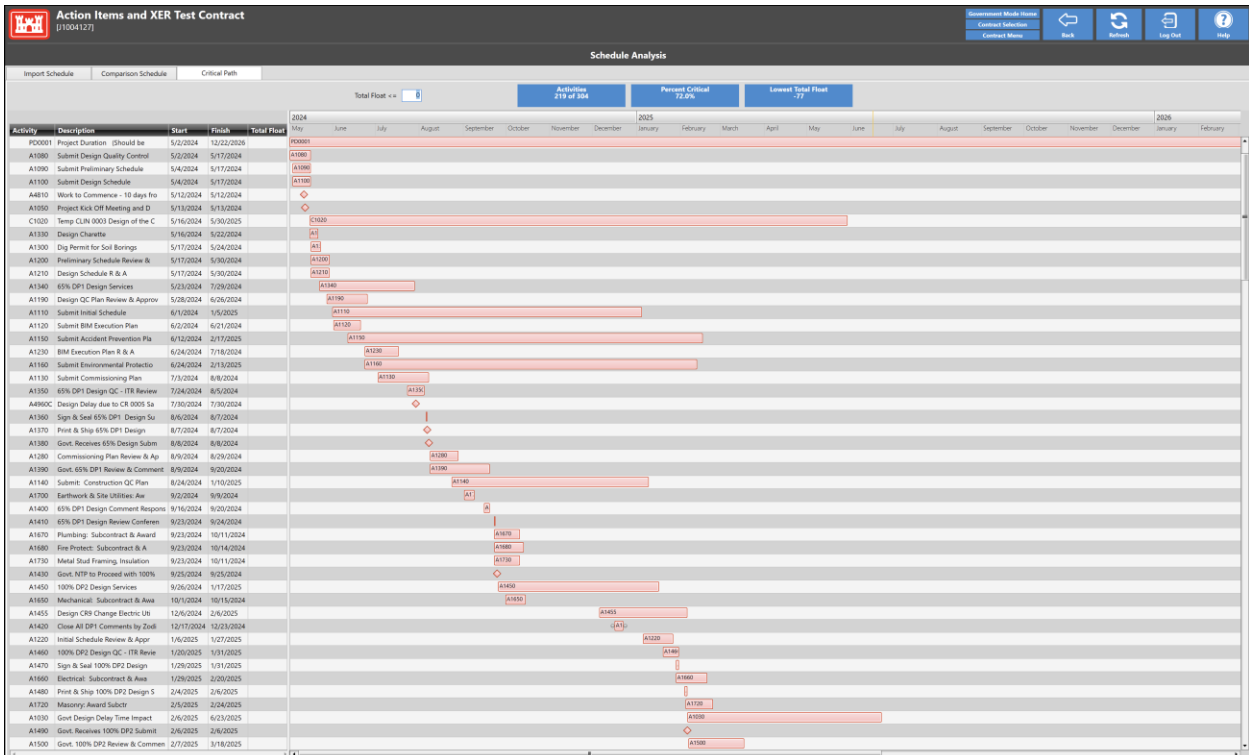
Action Items and XER Test Contract
[J1004127]

Government Mode Home
Contract Selection
Contract Menu
Back
Refresh
Log Out
Help

Schedule Analysis

Import Schedule
Comparison Schedule
Critical Path

Total Float <= 0

Activities
219 of 304

Percent Critical
72.0%

Lowest Total Float
-77

2024 | 2025 | 2026
May June July August September October November December January February March April May June July August September October November December January February

| Activity | Description | Start | Finish | Total Float |
|---|---|---|---|---|
| PD0001 | Project Duration (Should be | 5/2/2024 | 12/22/2026 | |
| A1080 | Submit Design Quality Control | 5/2/2024 | 5/17/2024 | |
| A1090 | Submit Preliminary Schedule | 5/4/2024 | 5/17/2024 | |
| A1100 | Submit Design Schedule | 5/4/2024 | 5/17/2024 | |
| A4810 | Work to Commence - 10 days fro | 5/12/2024 | 5/12/2024 | |
| A1050 | Project Kick Off Meeting and D | 5/13/2024 | 5/13/2024 | |
| C1020 | Temp CLIN 0003 Design of the C | 5/16/2024 | 5/30/2025 | |
| A1330 | Design Charette | 5/16/2024 | 5/22/2024 | |
| A1300 | Dig Permit for Soil Borings | 5/17/2024 | 5/24/2024 | |
| A1200 | Preliminary Schedule Review & | 5/17/2024 | 5/30/2024 | |
| A1210 | Design Schedule R & A | 5/17/2024 | 5/30/2024 | |
| A1340 | 65% DP1 Design Services | 5/23/2024 | 7/29/2024 | |
| A1190 | Design QC Plan Review & Approv | 5/28/2024 | 6/26/2024 | |
| A1110 | Submit Initial Schedule | 6/1/2024 | 1/5/2025 | |
| A1120 | Submit BIM Execution Plan | 6/2/2024 | 6/21/2024 | |
| A1150 | Submit Accident Prevention Pla | 6/12/2024 | 2/17/2025 | |
| A1230 | BIM Execution Plan R & A | 6/24/2024 | 7/18/2024 | |
| A1160 | Submit Environmental Protectio | 6/24/2024 | 2/13/2025 | |
| A1130 | Submit Commissioning Plan | 7/3/2024 | 8/8/2024 | |
| A1350 | 65% DP1 Design QC - ITR Review | 7/24/2024 | 8/5/2024 | |
| A4960C | Design Delay due to CR 0005 Sa | 7/30/2024 | 7/30/2024 | |
| A1360 | Sign & Seal 65% DP1 Design Su | 8/6/2024 | 8/7/2024 | |
| A1370 | Print & Ship 65% DP1 Design | 8/7/2024 | 8/7/2024 | |
| A1380 | Govt. Receives 65% Design Subm | 8/8/2024 | 8/8/2024 | |
| A1280 | Commissioning Plan Review & Ap | 8/9/2024 | 8/29/2024 | |
| A1390 | Govt. 65% DP1 Review & Comment | 8/9/2024 | 9/20/2024 | |
| A1140 | Submit: Construction QC Plan | 8/24/2024 | 1/10/2025 | |
| A1700 | Earthwork & Site Utilities: Aw | 9/2/2024 | 9/9/2024 | |
| A1400 | 65% DP1 Design Comment Respons | 9/16/2024 | 9/20/2024 | |
| A1410 | 65% DP1 Design Review Conferen | 9/23/2024 | 9/24/2024 | |
| A1670 | Plumbing: Subcontract & Award | 9/23/2024 | 10/11/2024 | |
| A1680 | Fire Protect: Subcontract & A | 9/23/2024 | 10/14/2024 | |
| A1730 | Metal Stud Framing, Insulation | 9/23/2024 | 10/11/2024 | |
| A1430 | Govt. NTP to Proceed with 100% | 9/25/2024 | 9/25/2024 | |
| A1450 | 100% DP2 Design Services | 9/26/2024 | 1/17/2025 | |
| A1650 | Mechanical: Subcontract & Awa | 10/1/2024 | 10/15/2024 | |
| A1455 | Design CR9 Change Electric Uti | 12/6/2024 | 2/6/2025 | |
| A1420 | Close All DP1 Comments by Zodi | 12/17/2024 | 12/23/2024 | |
| A1220 | Initial Schedule Review & Appr | 1/6/2025 | 1/27/2025 | |
| A1460 | 100% DP2 Design QC - ITR Revie | 1/20/2025 | 1/31/2025 | |
| A1470 | Sign & Seal 100% DP2 Design | 1/29/2025 | 1/31/2025 | |
| A1660 | Electrical: Subcontract & Awa | 1/29/2025 | 2/20/2025 | |
| A1480 | Print & Ship 100% DP2 Design S | 2/4/2025 | 2/6/2025 | |
| A1720 | Masonry: Award Subctr | 2/5/2025 | 2/24/2025 | |
| A1030 | Govt Design Delay Time Impact | 2/6/2025 | 6/23/2025 | |
| A1490 | Govt. Receives 100% DP2 Submit | 2/6/2025 | 2/6/2025 | |
| A1500 | Govt. 100% DP2 Review & Commen | 2/7/2025 | 3/18/2025 | |

PD0001 A1080 A1090 A1100 C1020 A1 A1 A1200 A1210 A1340 A1190 A1110 A1120 A1150 A1230 A1160 A1130 A135 A1280 A1390 A1140 A1 A A1670 A1680 A1730 A1450 A1650 A1455 A1 A1220 A146 A1660 A1720 A1030 A1500